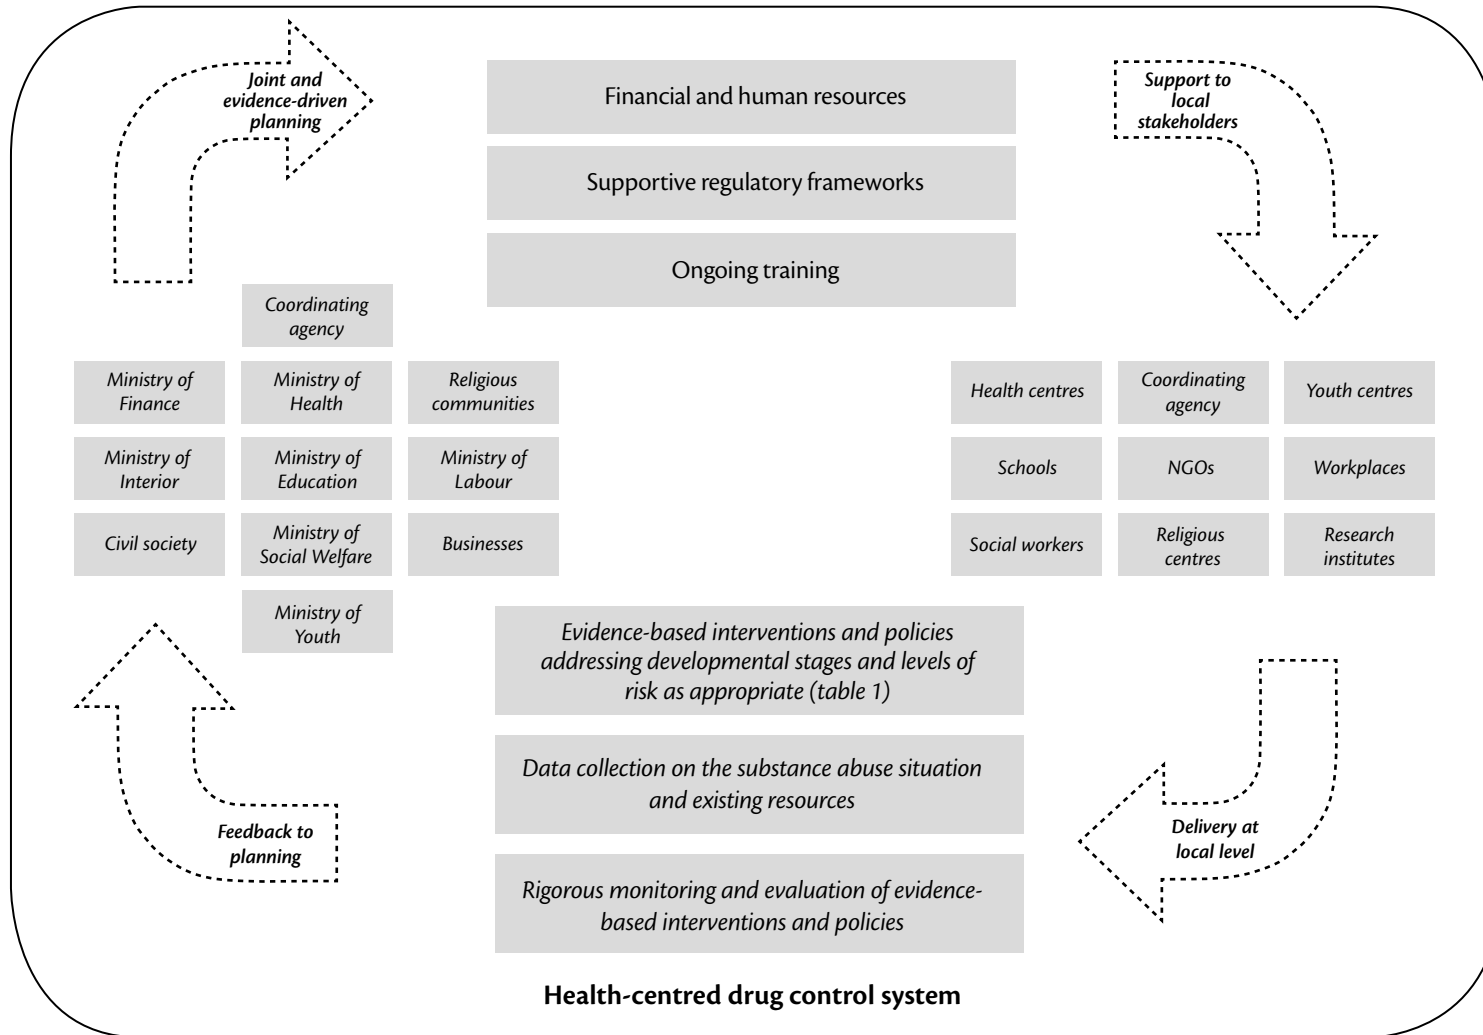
Joint and evidence-driven planning

Financial and human resources

Supportive regulatory frameworks

Ongoing training

Support to local stakeholders

Coordinating agency

Ministry of Finance

Ministry of Health

Religious communities

Ministry of Interior

Ministry of Education

Ministry of Labour

Civil society

Ministry of Social Welfare

Businesses

Ministry of Youth

Health centres

Coordinating agency

Youth centres

Schools

NGOs

Workplaces

Social workers

Religious centres

Research institutes

Evidence-based interventions and policies addressing developmental stages and levels of risk as appropriate (table 1)

Data collection on the substance abuse situation and existing resources

Rigorous monitoring and evaluation of evidence-based interventions and policies

Feedback to planning

Delivery at local level

Health-centred drug control system